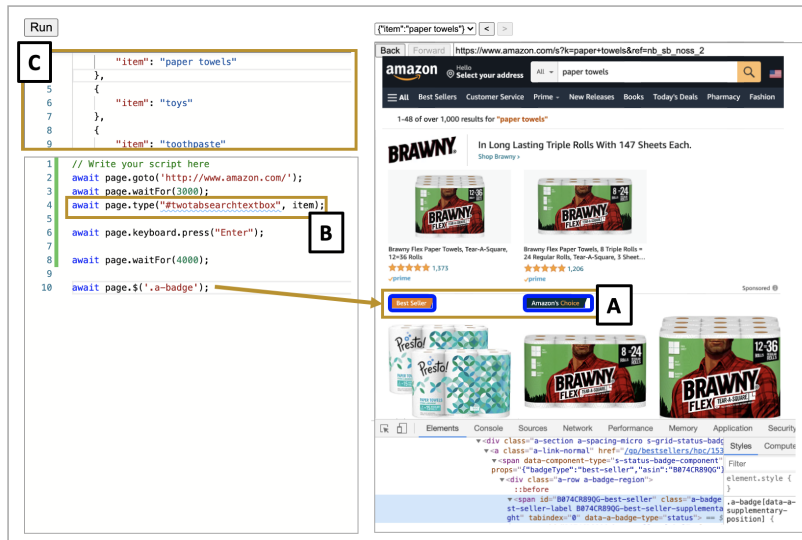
Run

C

"item": "paper towels"
},
5 {
6 "item": "toys"
7 },
8 {
9 "item": "toothpaste"

1 // Write your script here
2 await page.goto('http://www.amazon.com/');
3 await page.waitFor(3000);
4 await page.type("#twotabsearchtextbox", item);
5 await page.keyboard.press("Enter");
7
8 await page.waitFor(4000);
9
10 await page.$('.a-badge');

B

{"item":"paper towels"} < >

Back Forward https://www.amazon.com/s?k=paper+towels&ref=nb_sb_noss_2

amazon Hello Select your address All paper towels

All Best Sellers Customer Service Prime New Releases Books Today's Deals Pharmacy Fashion

1-48 of over 1,000 results for "paper towels"

BRAWNY In Long Lasting Triple Rolls With 147 Sheets Each.
Shop Brawny ›

Brawny Flex Paper Towels, Tear-A-Square, 12=36 Rolls
1,373
prime

Brawny Flex Paper Towels, 8 Triple Rolls = 24 Regular Rolls, Tear-A-Square, 3 Sheet...
1,206
prime

Sponsored

Best Seller Amazon's Choice

A

Elements Console Sources Network Performance Memory Application Security

<div class="a-section a-spacing-micro s-grid-status-badg
<a class="a-link-normal" href="/gp/bestsellers/hpc/153
<span data-component-type="s-status-badge-component"
props="{"badgeType":"best-seller","asin":"B074CR89QG"
<div class="a-row a-badge-region">
::before
<span id="B074CR89QG-best-seller" class="a-badge
st-seller-label B074CR89QG-best-seller-supplementa
ght" tabindex="0" data-a-badge-type="status"> == $

Styles Compute
Filter
element.style {
}
.a-badge[data-a-supplementary-position] {